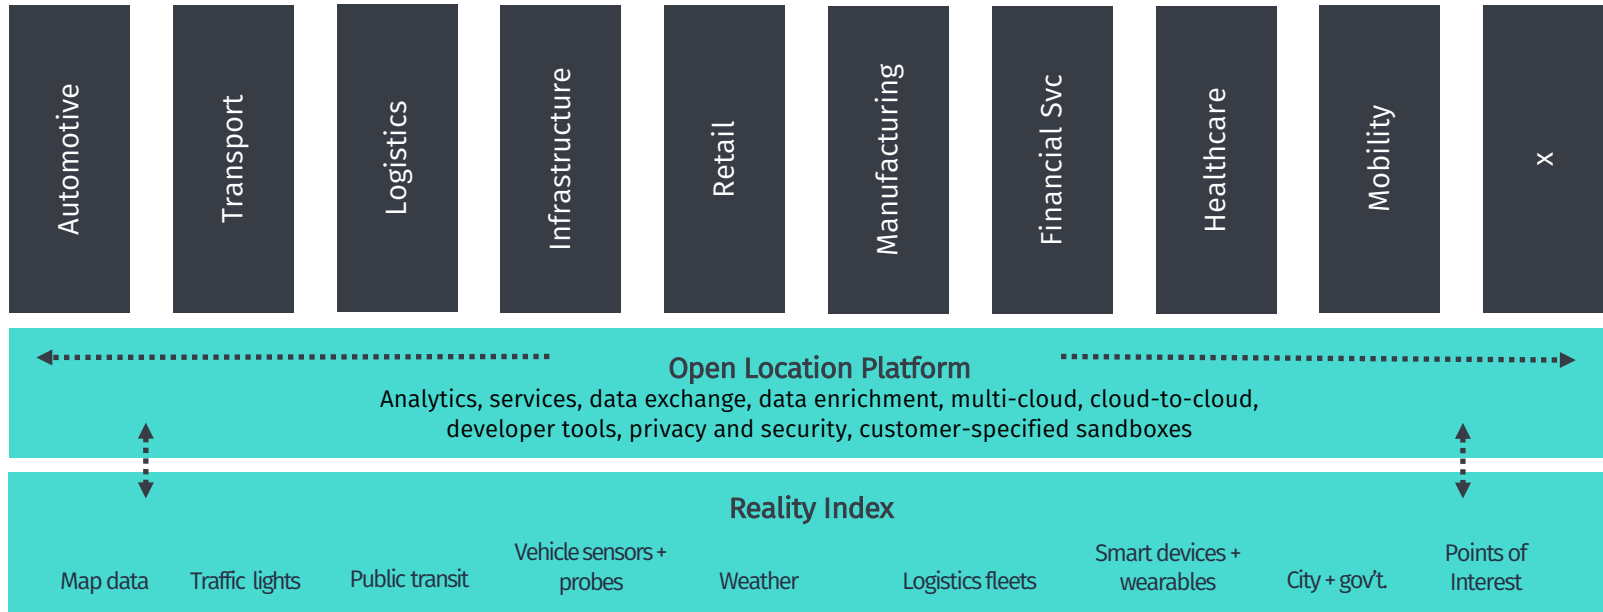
Automotive

Transport

Logistics

Infrastructure

Retail

Manufacturing

Financial Svc

Healthcare

Mobility

x

Open Location Platform
Analytics, services, data exchange, data enrichment, multi-cloud, cloud-to-cloud, developer tools, privacy and security, customer-specified sandboxes

Reality Index

Map data

Traffic lights

Public transit

Vehicle sensors + probes

Weather

Logistics fleets

Smart devices + wearables

City + gov't.

Points of Interest